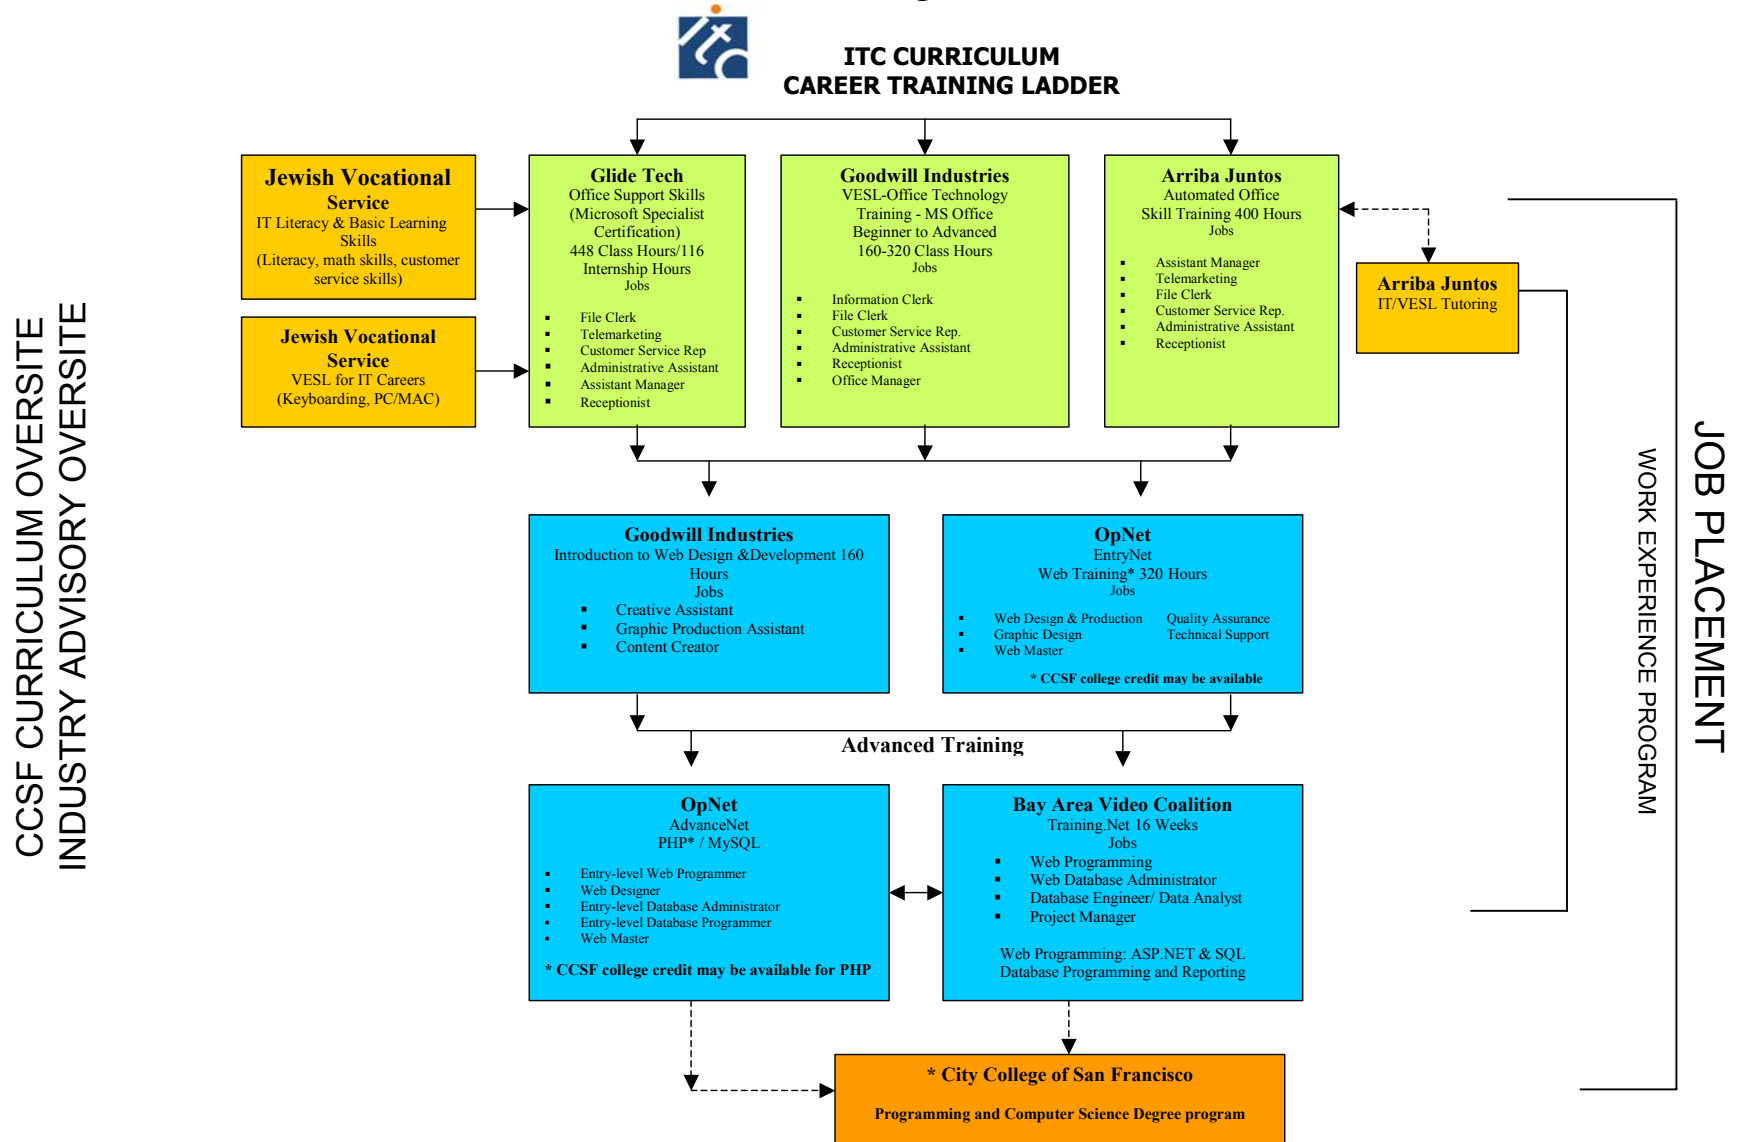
ITC CURRICULUM
CAREER TRAINING LADDER

CCSF CURRICULUM OVERSITE
INDUSTRY ADVISORY OVERSITE

Jewish Vocational Service
IT Literacy & Basic Learning Skills
(Literacy, math skills, customer service skills)

Jewish Vocational Service
VESL for IT Careers
(Keyboarding, PC/MAC)

Glide Tech
Office Support Skills
(Microsoft Specialist Certification)
448 Class Hours/116 Internship Hours
Jobs
- File Clerk
- Telemarketing
- Customer Service Rep
- Administrative Assistant
- Assistant Manager
- Receptionist

Goodwill Industries
VESL-Office Technology Training - MS Office Beginner to Advanced
160-320 Class Hours
Jobs
- Information Clerk
- File Clerk
- Customer Service Rep.
- Administrative Assistant
- Receptionist
- Office Manager

Arriba Juntos
Automated Office Skill Training 400 Hours
Jobs
- Assistant Manager
- Telemarketing
- File Clerk
- Customer Service Rep.
- Administrative Assistant
- Receptionist

Arriba Juntos
IT/VESL Tutoring

JOB PLACEMENT
WORK EXPERIENCE PROGRAM

Goodwill Industries
Introduction to Web Design &Development 160 Hours
Jobs
- Creative Assistant
- Graphic Production Assistant
- Content Creator

OpNet
EntryNet
Web Training* 320 Hours
Jobs
- Web Design & Production
- Graphic Design
- Web Master

Quality Assurance
Technical Support

* CCSF college credit may be available

Advanced Training

OpNet
AdvanceNet
PHP* / MySQL
- Entry-level Web Programmer
- Web Designer
- Entry-level Database Administrator
- Entry-level Database Programmer
- Web Master

* CCSF college credit may be available for PHP

Bay Area Video Coalition
Training.Net 16 Weeks
Jobs
- Web Programming
- Web Database Administrator
- Database Engineer/ Data Analyst
- Project Manager

Web Programming: ASP.NET & SQL Database Programming and Reporting

* City College of San Francisco
Programming and Computer Science Degree program